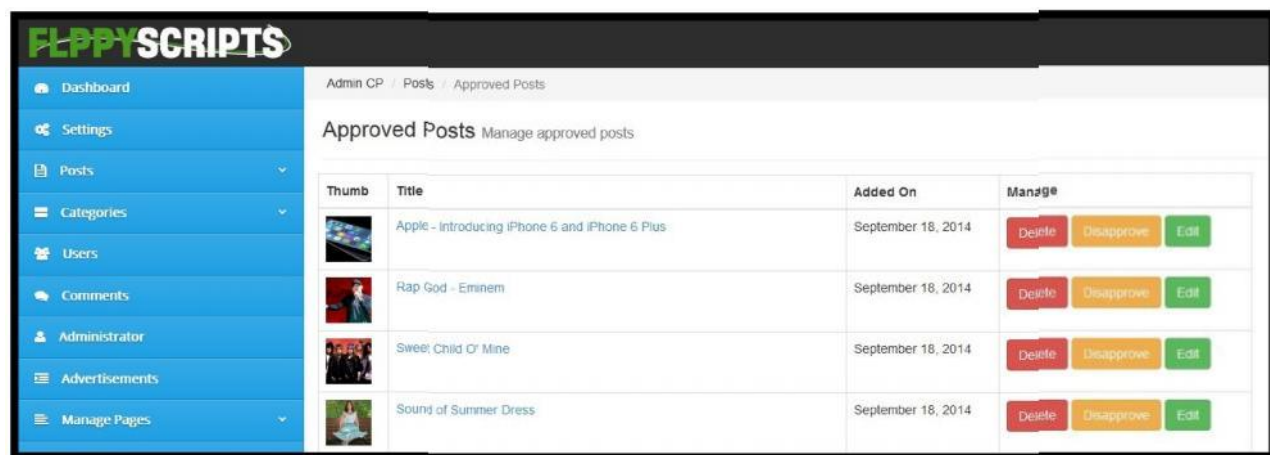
FLPPYSCRIPTS

Dashboard
Settings
Posts
Categories
Users
Comments
Administrator
Advertisements
Manage Pages

Admin CP / Posts / Approved Posts

Approved Posts Manage approved posts

| Thumb | Title | Added On | Manage |
|---|---|---|---|
| | Apple - Introducing iPhone 6 and iPhone 6 Plus | September 18, 2014 | Delete Disapprove Edit |
| | Rap God - Eminem | September 18, 2014 | Delete Disapprove Edit |
| | Sweet Child O' Mine | September 18, 2014 | Delete Disapprove Edit |
| | Sound of Summer Dress | September 18, 2014 | Delete Disapprove Edit |